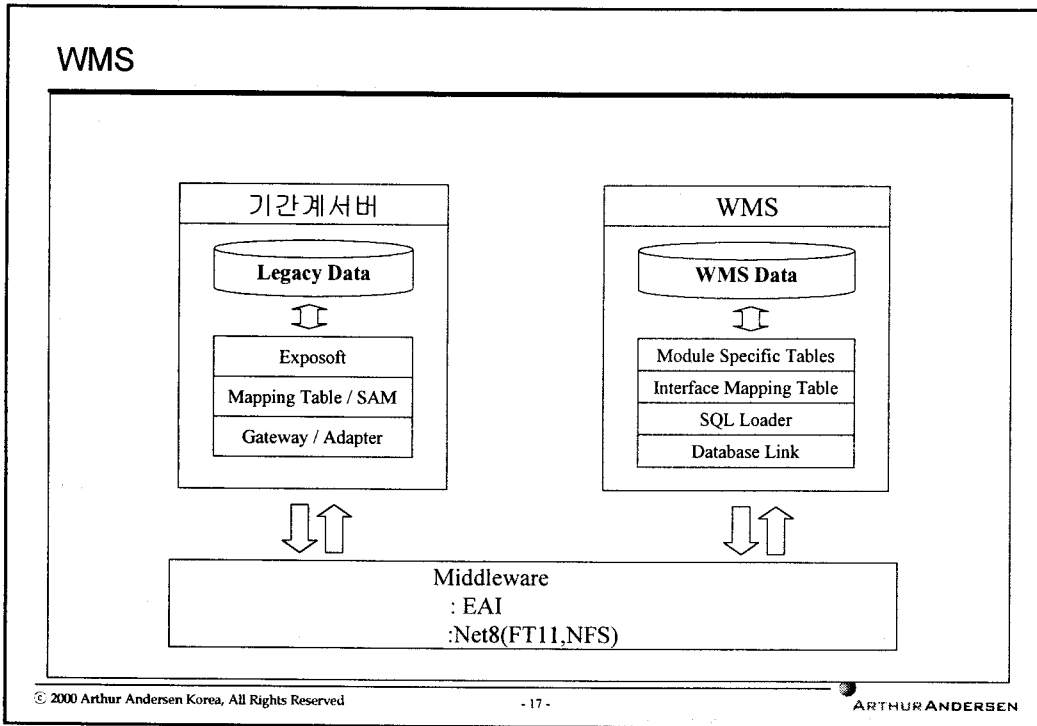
WMS

기간계서버

Legacy Data

Exposoft

Mapping Table / SAM

Gateway / Adapter

WMS

WMS Data

Module Specific Tables

Interface Mapping Table

SQL Loader

Database Link

Middleware
: EAI
:Net8(FT11,NFS)

© 2000 Arthur Andersen Korea, All Rights Reserved

- 17 -

ARTHUR ANDERSEN